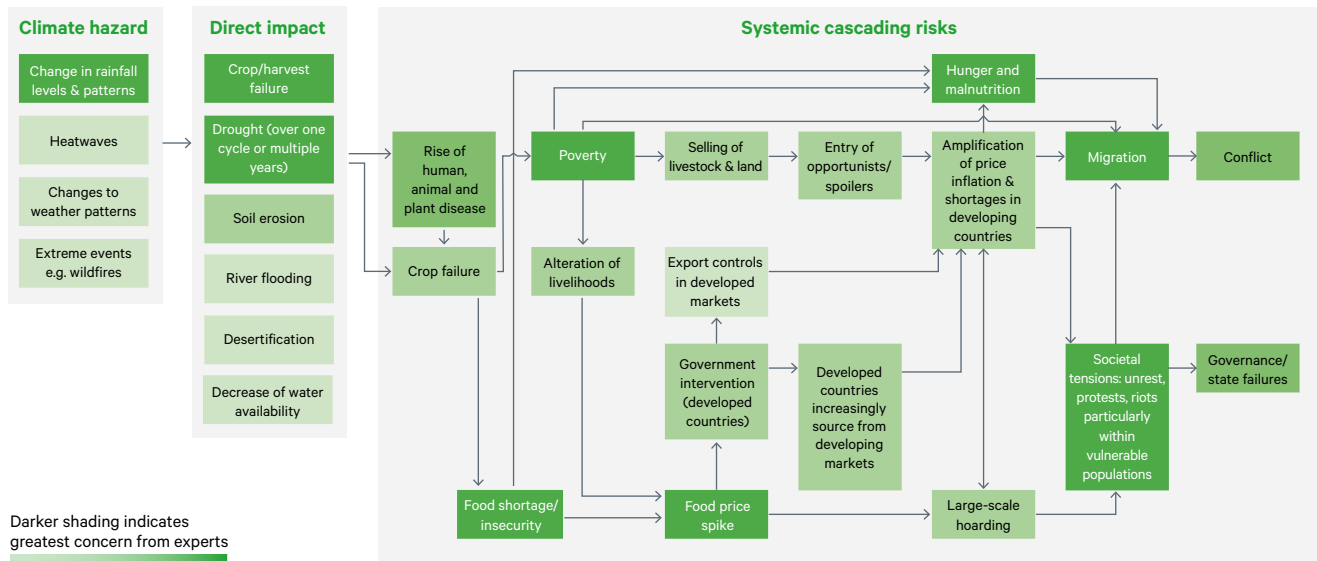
Climate hazard

Change in rainfall levels & patterns

Heatwaves

Changes to weather patterns

Extreme events e.g. wildfires

Direct impact

Crop/harvest failure

Drought (over one cycle or multiple years)

Soil erosion

River flooding

Desertification

Decrease of water availability

Systemic cascading risks

Rise of human, animal and plant disease

Crop failure

Poverty

Alteration of livelihoods

Selling of livestock & land

Entry of opportunists/ spoilers

Hunger and malnutrition

Amplification of price inflation & shortages in developing countries

Migration

Conflict

Export controls in developed markets

Government intervention (developed countries)

Developed countries increasingly source from developing markets

Societal tensions: unrest, protests, riots particularly within vulnerable populations

Governance/ state failures

Food shortage/ insecurity

Food price spike

Large-scale hoarding

Darker shading indicates greatest concern from experts